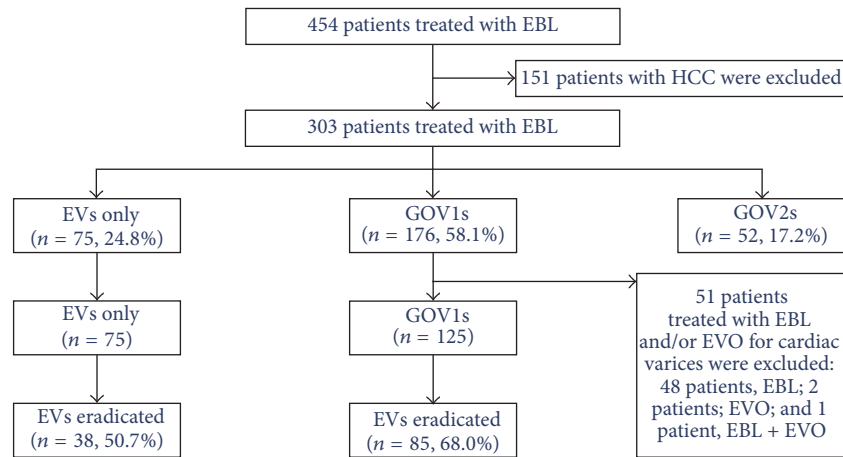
454 patients treated with EBL

151 patients with HCC were excluded

303 patients treated with EBL

EVs only
($n$ = 75, 24.8%)

GOV1s
($n$ = 176, 58.1%)

GOV2s
($n$ = 52, 17.2%)

EVs only
($n$ = 75)

GOV1s
($n$ = 125)

51 patients treated with EBL and/or EVO for cardiac varices were excluded: 48 patients, EBL; 2 patients; EVO; and 1 patient, EBL + EVO

EVs eradicated
($n$ = 38, 50.7%)

EVs eradicated
($n$ = 85, 68.0%)